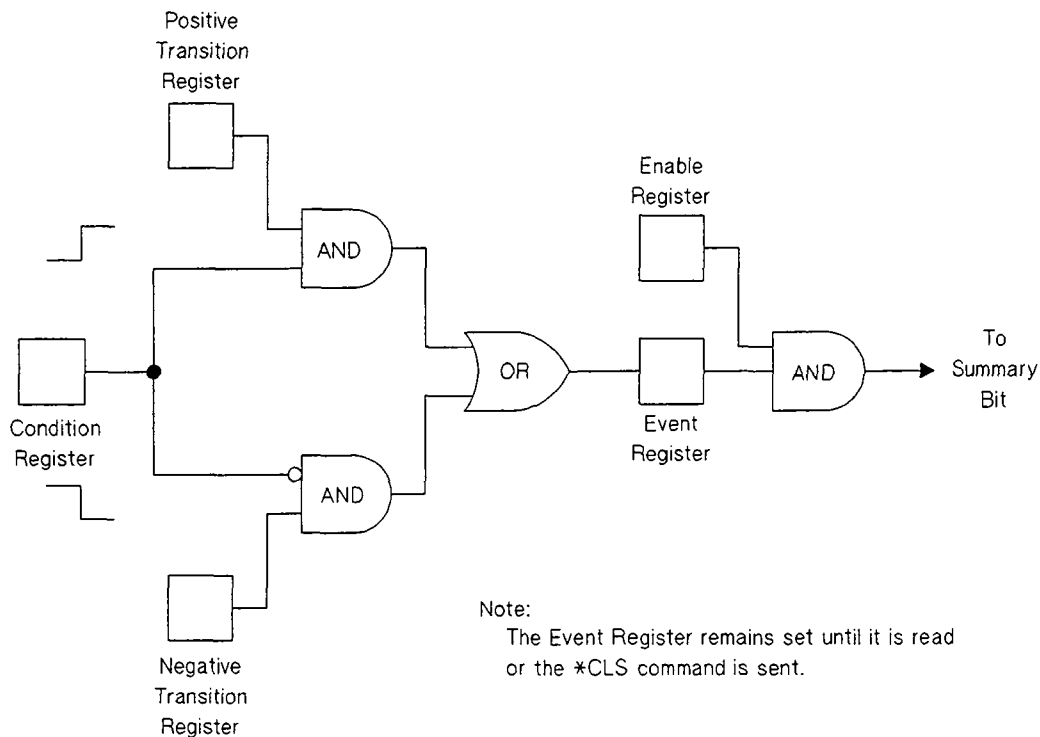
Positive Transition Register

Enable Register

AND

Condition Register

OR

Event Register

AND

To Summary Bit

AND

Negative Transition Register

Note:
The Event Register remains set until it is read or the *CLS command is sent.